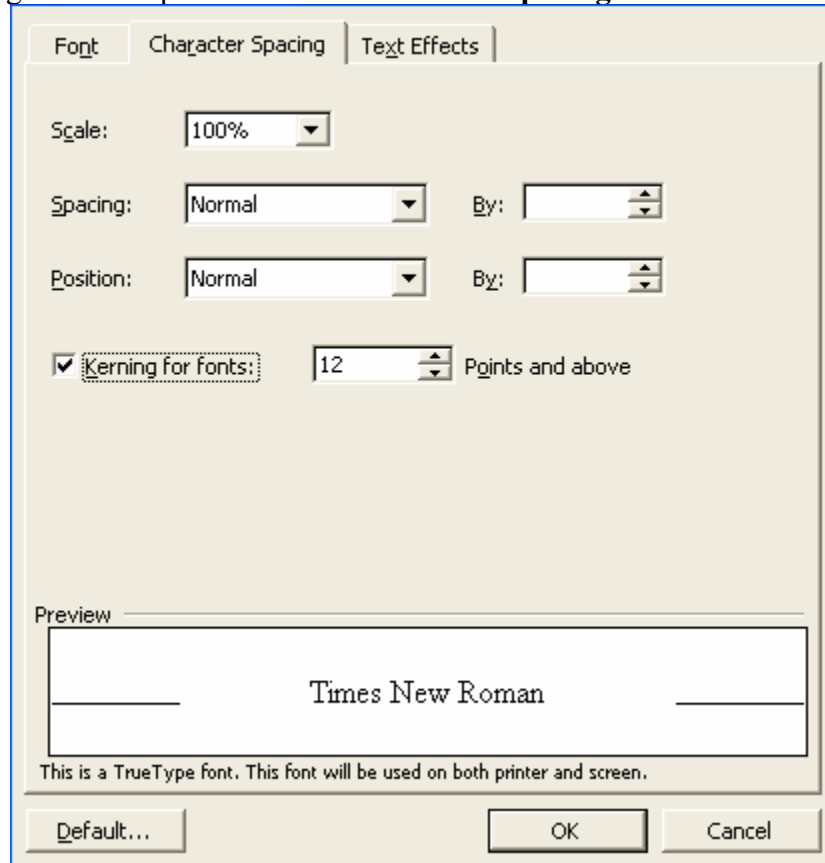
Font | Character Spacing | Text Effects

Scale: 100%

Spacing: Normal By:

Position: Normal By:

☑ Kerning for fonts: 12 Points and above

Preview

Times New Roman

This is a TrueType font. This font will be used on both printer and screen.

Default... OK Cancel